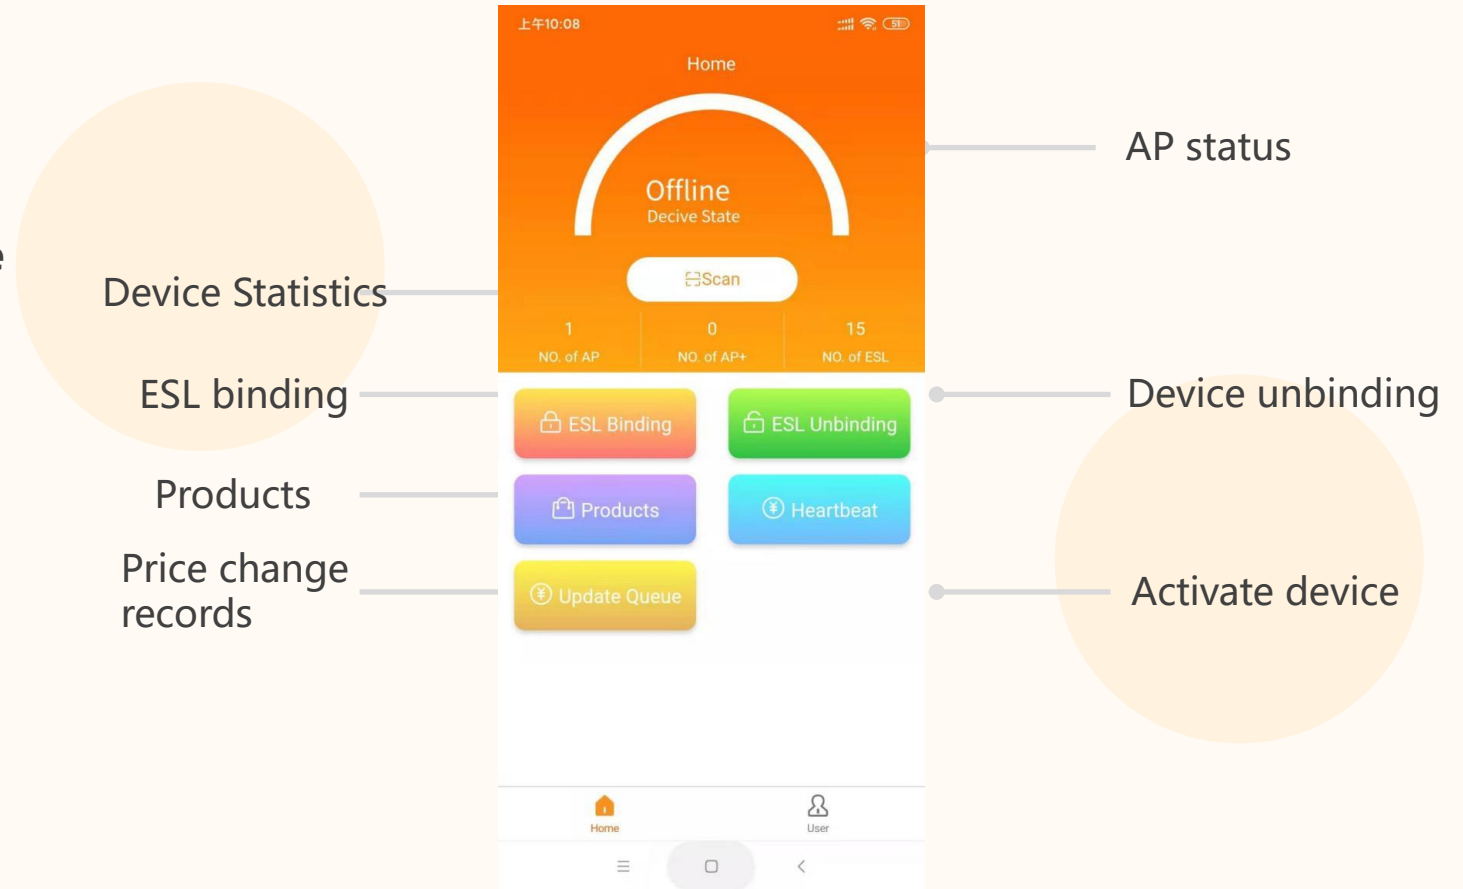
上午10:08

51

Home

Offline
Decive State

Scan

1
NO. of AP

0
NO. of AP+

15
NO. of ESL

ESL Binding

ESL Unbinding

Products

Heartbeat

Update Queue

Home

User

AP status

Device Statistics

ESL binding

Device unbinding

Products

Price change records

Activate device